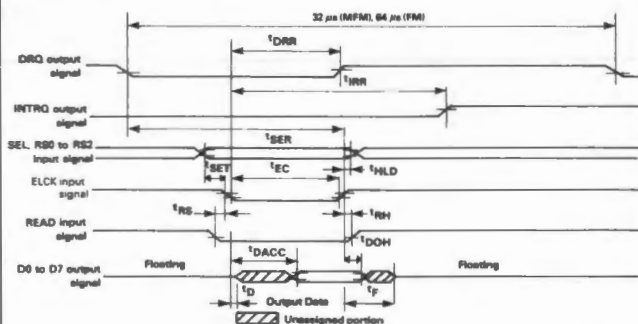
32 μs (MFM), 64 μs (FM)

DRQ output signal

$t_{DRR}$

$t_{IRR}$

INTRQ output signal

$t_{SER}$

SEL, RS0 to RS2 input signal

$t_{SET}$

$t_{EC}$

$t_{HLD}$

ELCK input signal

$t_{RS}$

$t_{RH}$

READ input signal

$t_{DACC}$

$t_{DOH}$

D0 to D7 output signal

Floating

Floating

$t_D$

Output Data

$t_F$

Unassigned portion